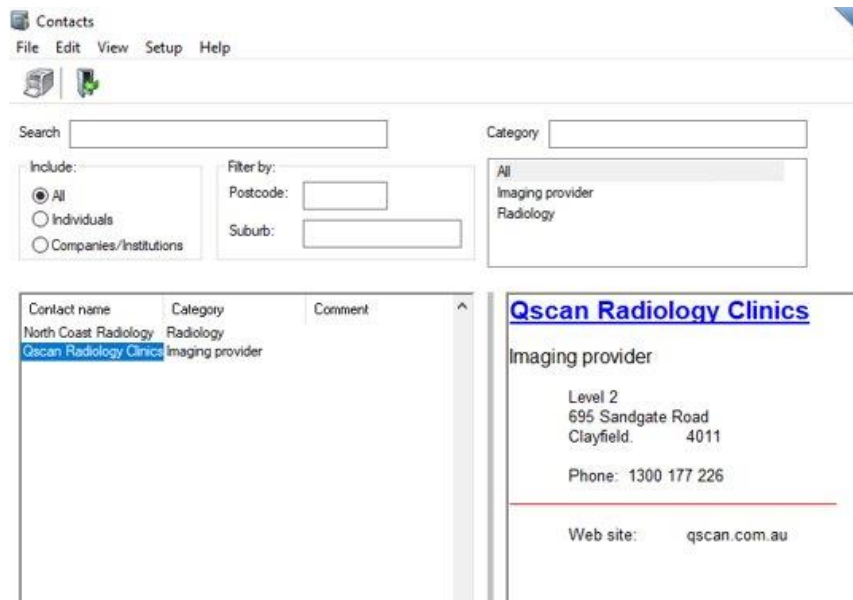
Contacts

File Edit View Setup Help

Search

Category

Include:
All
Individuals
Companies/Institutions

Filter by:
Postcode:
Suburb:

All
Imaging provider
Radiology

| Contact name | Category | Comment |
|---|---|---|
| North Coast Radiology | Radiology | |
| Qscan Radiology Clinics | Imaging provider | |

Qscan Radiology Clinics

Imaging provider

Level 2
695 Sandgate Road
Clayfield. 4011

Phone: 1300 177 226

Web site: qscan.com.au